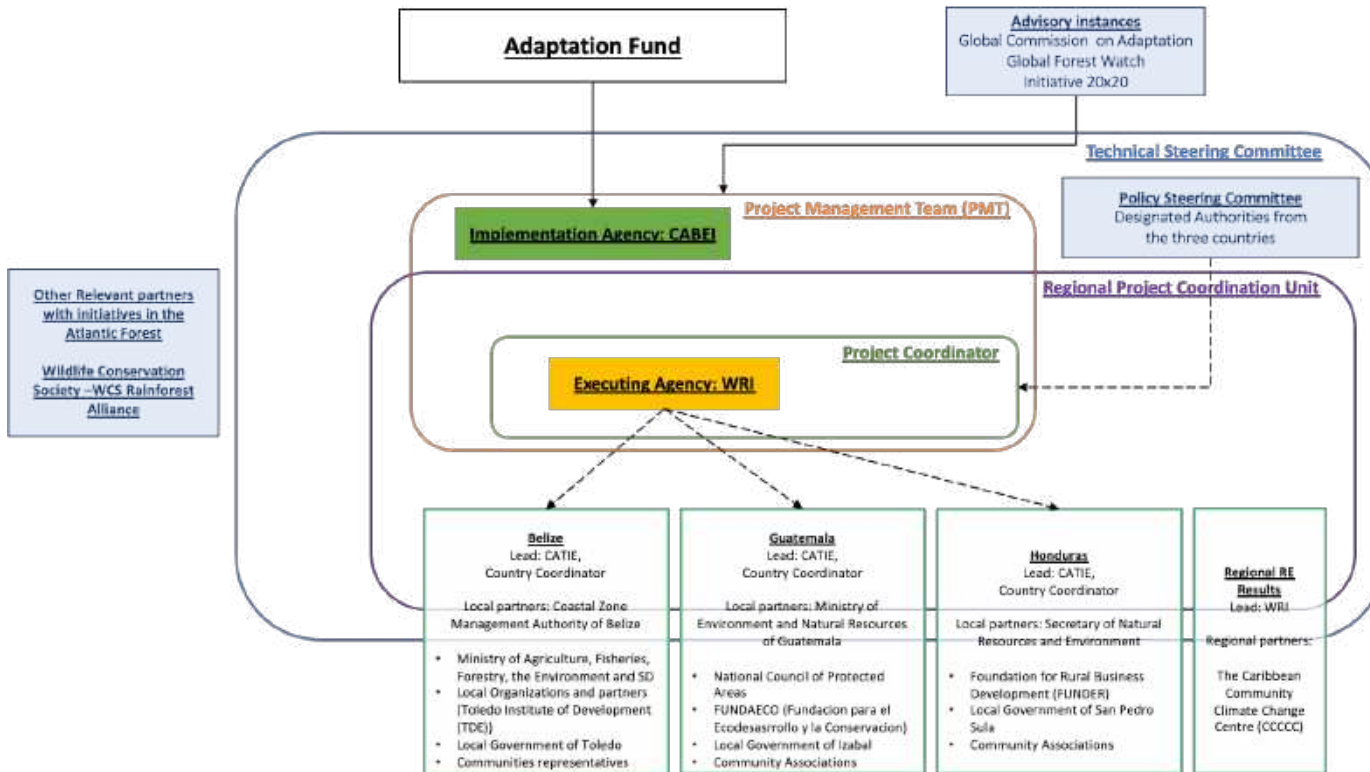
Adaptation Fund

Advisory instances
Global Commission on Adaptation
Global Forest Watch
Initiative 20x20

Technical Steering Committee

Project Management Team (PMT)

Implementation Agency: CABEI

Policy Steering Committee
Designated Authorities from the three countries

Other Relevant partners with initiatives in the Atlantic Forest

Wildlife Conservation Society –WCS Rainforest Alliance

Regional Project Coordination Unit

Project Coordinator

Executing Agency: WRI

Belize
Lead: CATIE,
Country Coordinator

Local partners: Coastal Zone Management Authority of Belize

- Ministry of Agriculture, Fisheries, Forestry, the Environment and SD
- Local Organizations and partners (Toledo Institute of Development (TDE))
- Local Government of Toledo
- Communities representatives

Guatemala
Lead: CATIE,
Country Coordinator

Local partners: Ministry of Environment and Natural Resources of Guatemala

- National Council of Protected Areas
- FUNDAECO (Fundacion para el Ecodesasrrollo y la Conservacion)
- Local Government of Izabal
- Community Associations

Honduras
Lead: CATIE,
Country Coordinator

Local partners: Secretary of Natural Resources and Environment

- Foundation for Rural Business Development (FUNDER)
- Local Government of San Pedro Sula
- Community Associations

Regional RE Results
Lead: WRI

Regional partners:

The Caribbean Community Climate Change Centre (CCCCC)